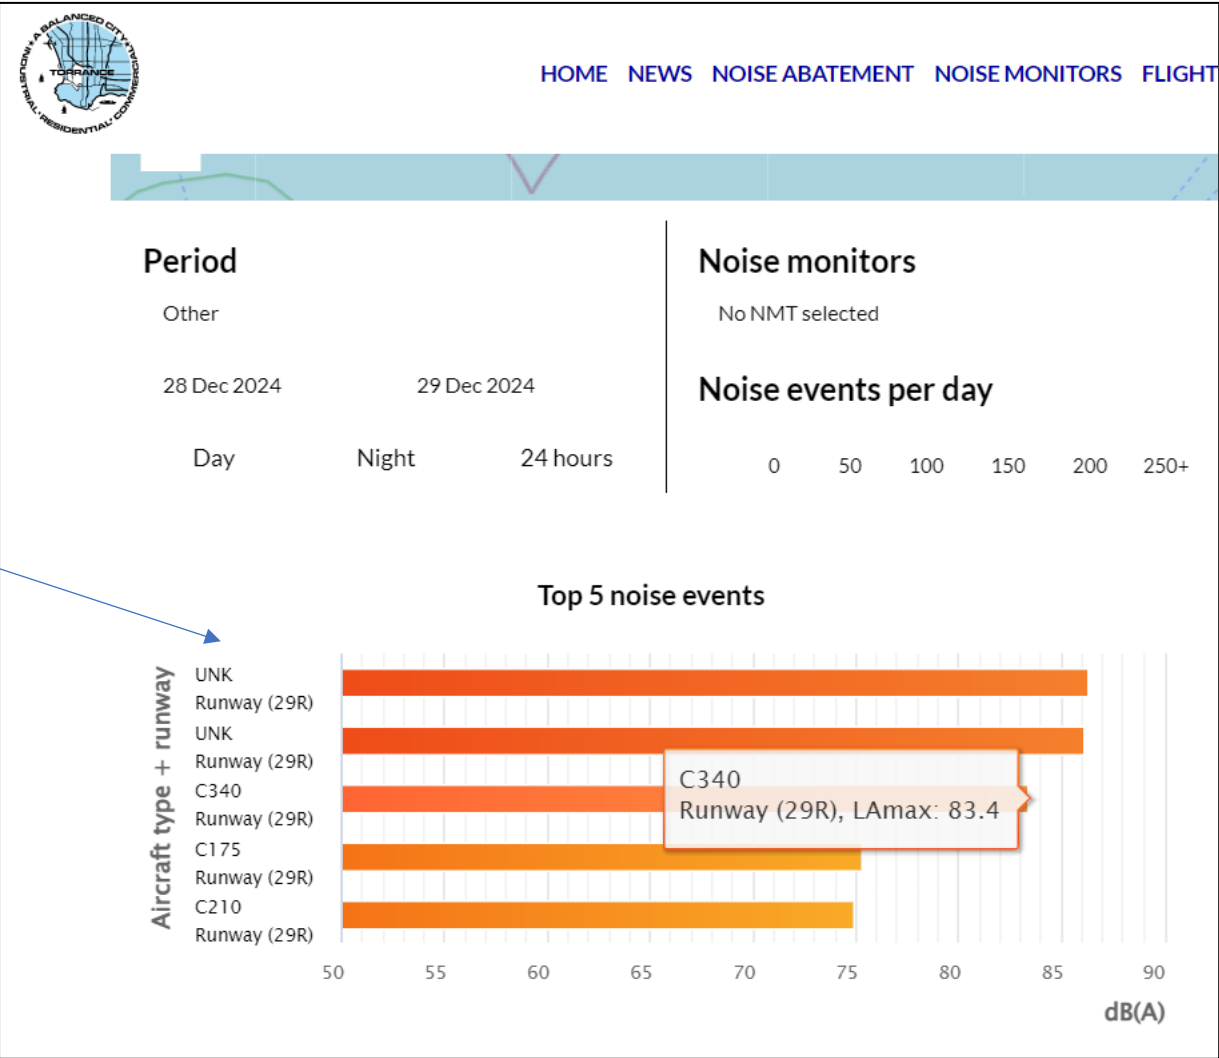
A BALANCED CITY • INDUSTRIAL • RESIDENTIAL • COMMERCIAL • TORRANCE

HOME NEWS NOISE ABATEMENT NOISE MONITORS FLIGHT

Period

Other

28 Dec 2024 29 Dec 2024

Day Night 24 hours

Noise monitors

No NMT selected

Noise events per day

0 50 100 150 200 250+

Top 5 noise events

Aircraft type + runway

UNK
Runway (29R)
UNK
Runway (29R)
C340
Runway (29R)
C175
Runway (29R)
C210
Runway (29R)

C340
Runway (29R), LAmax: 83.4

50 55 60 65 70 75 80 85 90

dB(A)